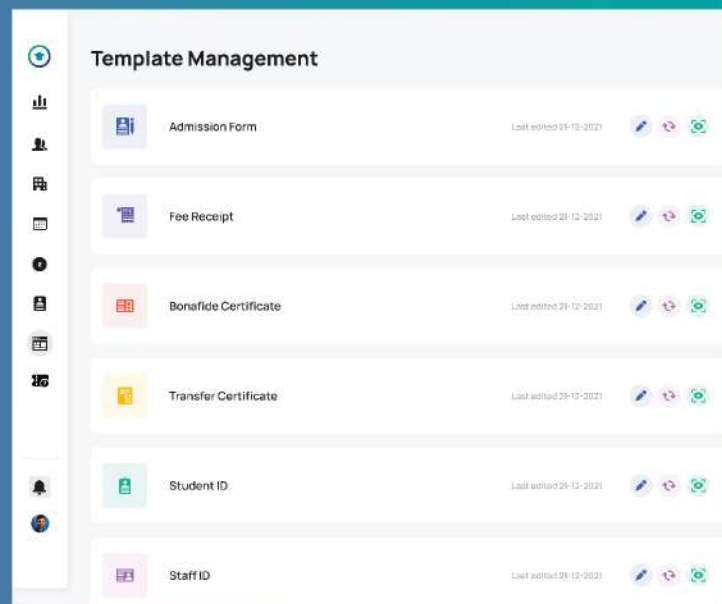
Template Management

Admission Form
Last edited 29-12-2021

Fee Receipt
Last edited 29-12-2021

Bonafide Certificate
Last edited 29-12-2021

Transfer Certificate
Last edited 29-12-2021

Student ID
Last edited 29-12-2021

Staff ID
Last edited 29-12-2021